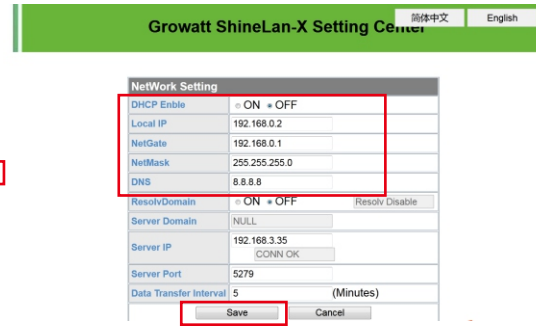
Growatt ShineLan-X Setting Center

简体中文

English

NetWork Setting

| | |
|---|---|
| DHCP Enble | ON OFF |
| Local IP | 192.168.0.2 |
| NetGate | 192.168.0.1 |
| NetMask | 255.255.255.0 |
| DNS | 8.8.8.8 |
| ResolvDomain | ON OFF Resolv Disable |
| Server Domain | NULL |
| Server IP | 192.168.3.35 CONN OK |
| Server Port | 5279 |
| Data Transfer Interval | 5 (Minutes) |

Save

Cancel